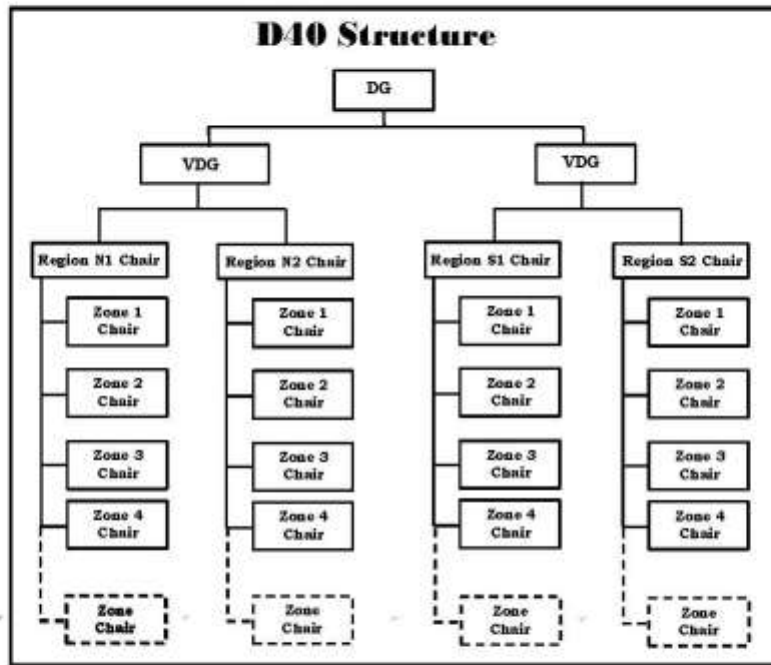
D40 Structure

DG

VDG

VDG

Region N1 Chair

Zone 1 Chair

Zone 2 Chair

Zone 3 Chair

Zone 4 Chair

Zone Chair

Region N2 Chair

Zone 1 Chair

Zone 2 Chair

Zone 3 Chair

Zone 4 Chair

Zone Chair

Region S1 Chair

Zone 1 Chair

Zone 2 Chair

Zone 3 Chair

Zone 4 Chair

Zone Chair

Region S2 Chair

Zone 1 Chair

Zone 2 Chair

Zone 3 Chair

Zone 4 Chair

Zone Chair